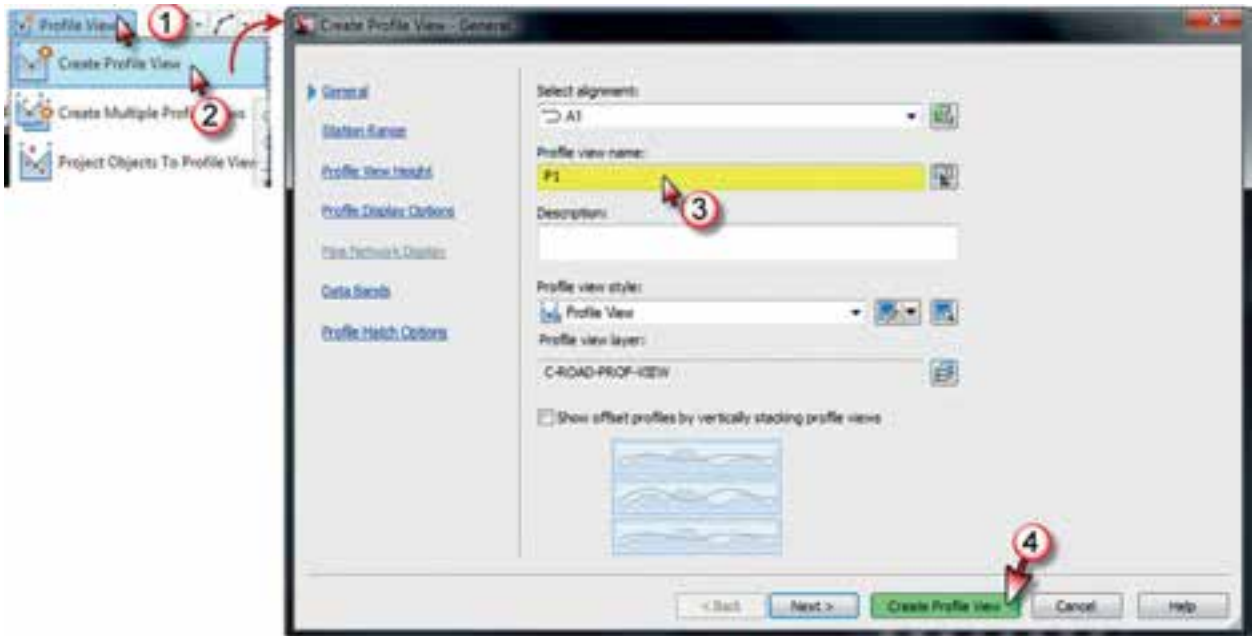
Profile View 1

Create Profile View

2

Create Multiple Prof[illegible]s

Project Objects To Profile View

Create Profile View - General

General

Station Range

Profile View Height

Profile Display Options

Pipe Network Display

Data Bands

Profile Hatch Options

Select alignment:

A1

Profile view name:

P1

3

Description:

Profile view style:

Profile View

Profile view layer:

C-ROAD-PROF-VIEW

Show offset profiles by vertically stacking profile views

4

< Back

Next >

Create Profile View

Cancel

Help